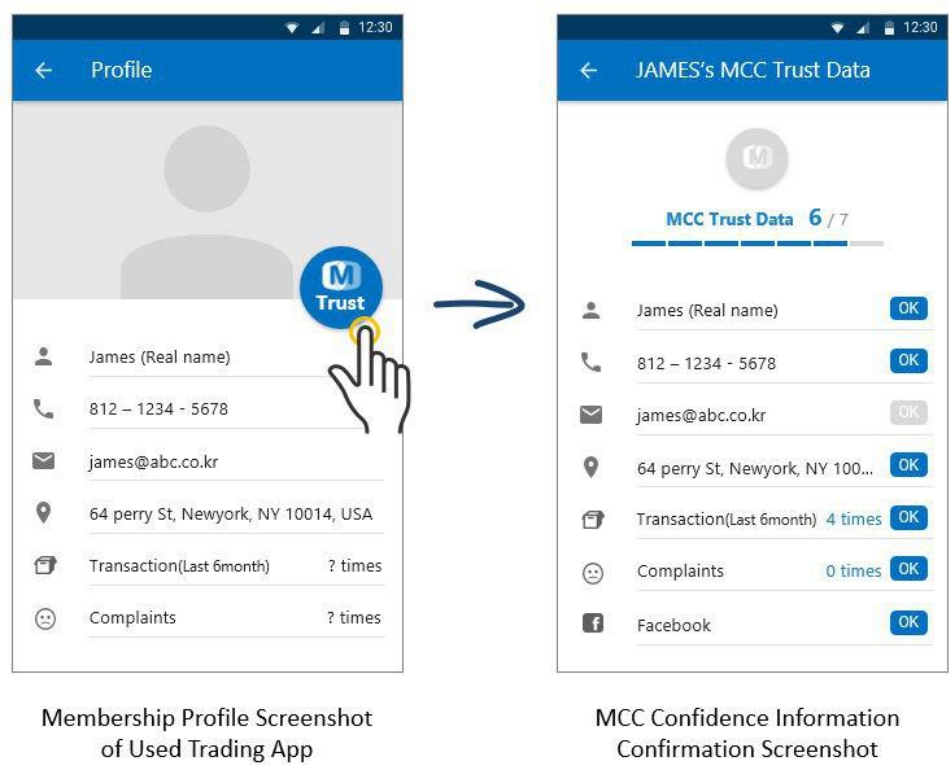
12:30

← Profile

M
Trust

James (Real name)

812 – 1234 - 5678

james@abc.co.kr

64 perry St, Newyork, NY 10014, USA

Transaction(Last 6month) ? times

Complaints ? times

Membership Profile Screenshot of Used Trading App

12:30

← JAMES's MCC Trust Data

M

MCC Trust Data 6 / 7

James (Real name) OK

812 – 1234 - 5678 OK

james@abc.co.kr OK

64 perry St, Newyork, NY 100... OK

Transaction(Last 6month) 4 times OK

Complaints 0 times OK

Facebook OK

MCC Confidence Information Confirmation Screenshot